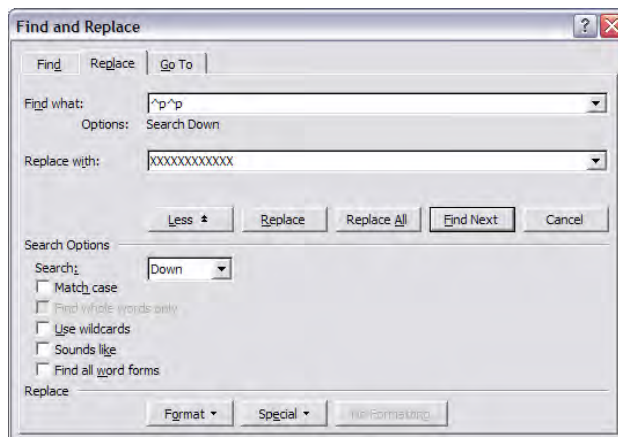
Find and Replace

Find

Replace

Go To

Find what:

^p^p

Options:

Search Down

Replace with:

XXXXXXXXXXXX

Less ±

Replace

Replace All

Find Next

Cancel

Search Options

Search:

Down

Match case

Find whole words only

Use wildcards

Sounds like

Find all word forms

Replace

Format ▾

Special ▾

No Formatting